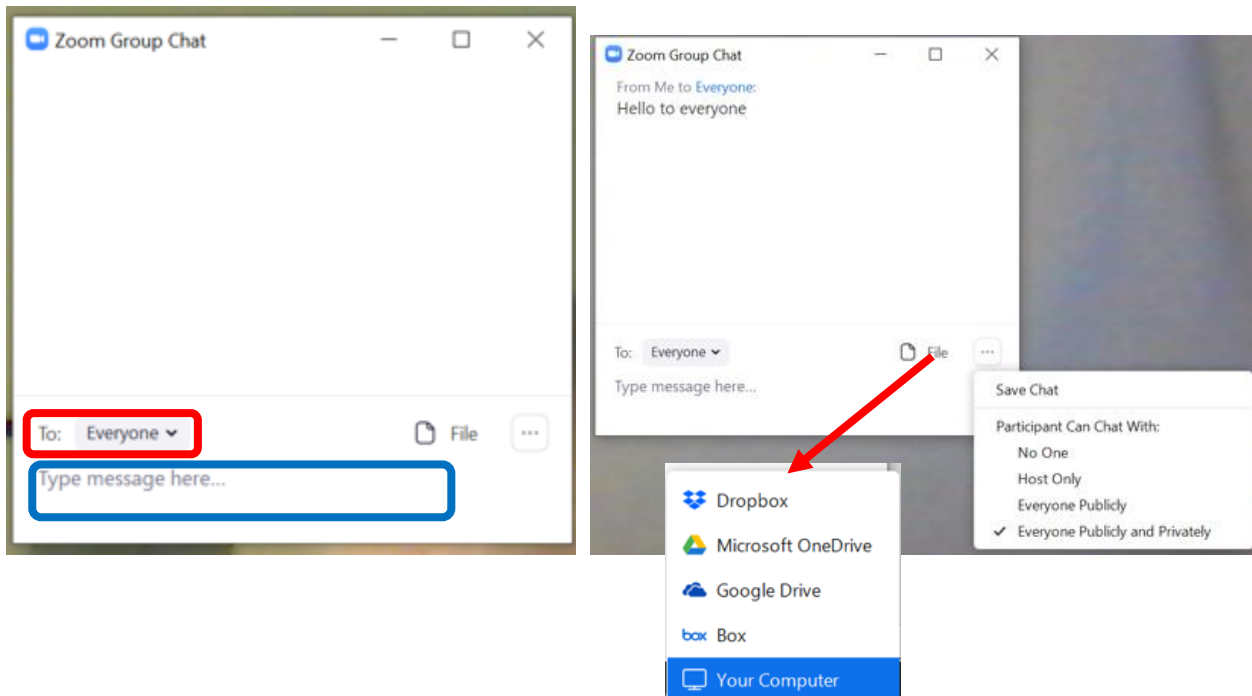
Zoom Group Chat

To: Everyone

File

...

Type message here...

Zoom Group Chat

From Me to Everyone:
Hello to everyone

To: Everyone

File

...

Type message here...

Save Chat

Participant Can Chat With:

No One

Host Only

Everyone Publicly

✓ Everyone Publicly and Privately

Dropbox

Microsoft OneDrive

Google Drive

box Box

Your Computer